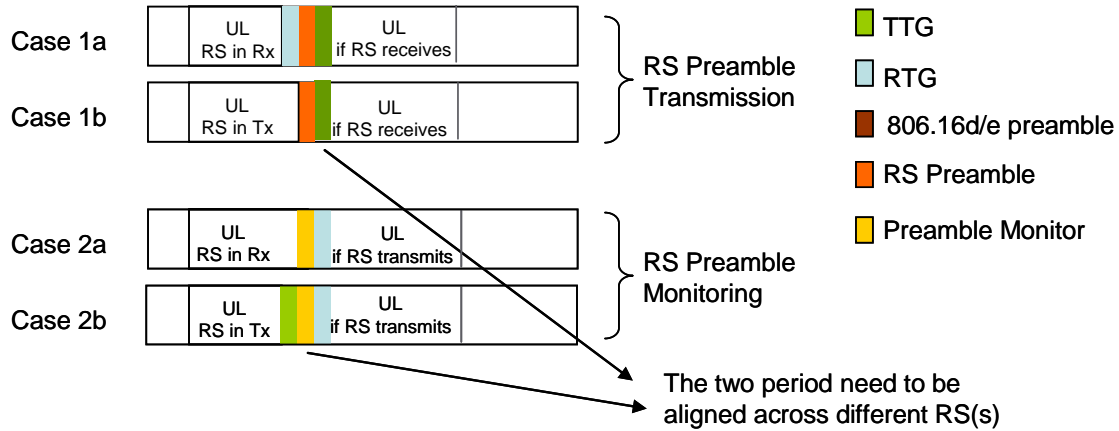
Case 1a
UL
RS in Rx
UL
if RS receives

Case 1b
UL
RS in Tx
UL
if RS receives

RS Preamble Transmission

Case 2a
UL
RS in Rx
UL
if RS transmits

Case 2b
UL
RS in Tx
UL
if RS transmits

RS Preamble Monitoring

TTG
RTG
806.16d/e preamble
RS Preamble
Preamble Monitor

The two period need to be aligned across different RS(s)